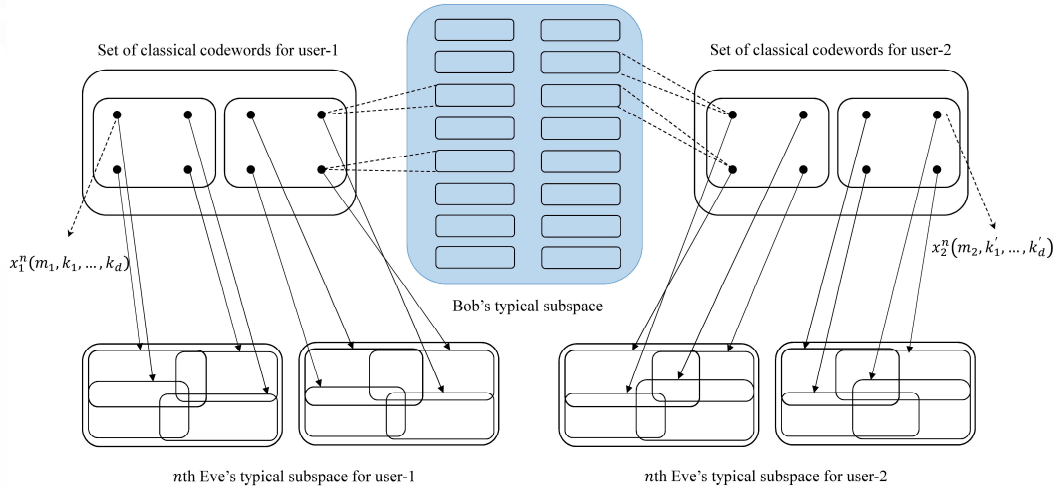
Set of classical codewords for user-1

Set of classical codewords for user-2

$x_1^n(m_1, k_1, \ldots, k_d)$

$x_2^n(m_2, k_1^{'}, \ldots, k_d^{'})$

Bob's typical subspace

$n$th Eve's typical subspace for user-1

$n$th Eve's typical subspace for user-2